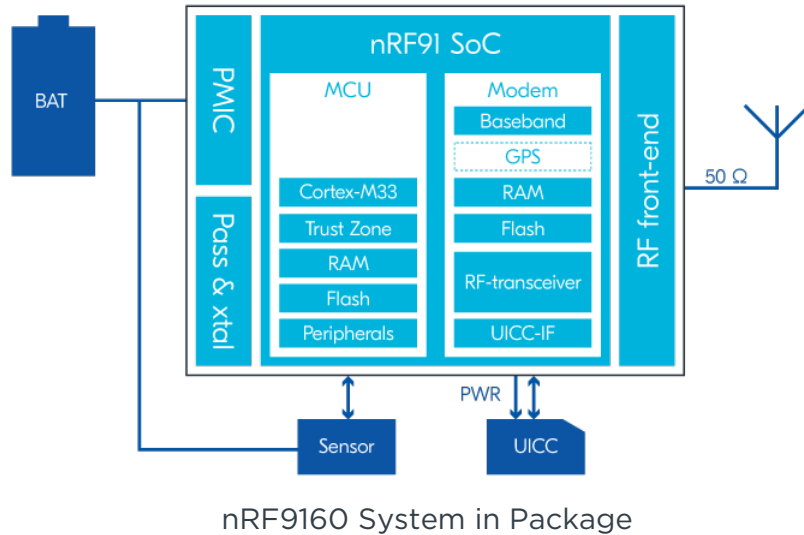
BAT

PMIC

Pass & xtal

nRF91 SoC

MCU

Cortex-M33

Trust Zone

RAM

Flash

Peripherals

Modem

Baseband

GPS

RAM

Flash

RF-transceiver

UICC-IF

RF front-end

50 Ω

PWR

Sensor

UICC

nRF9160 System in Package